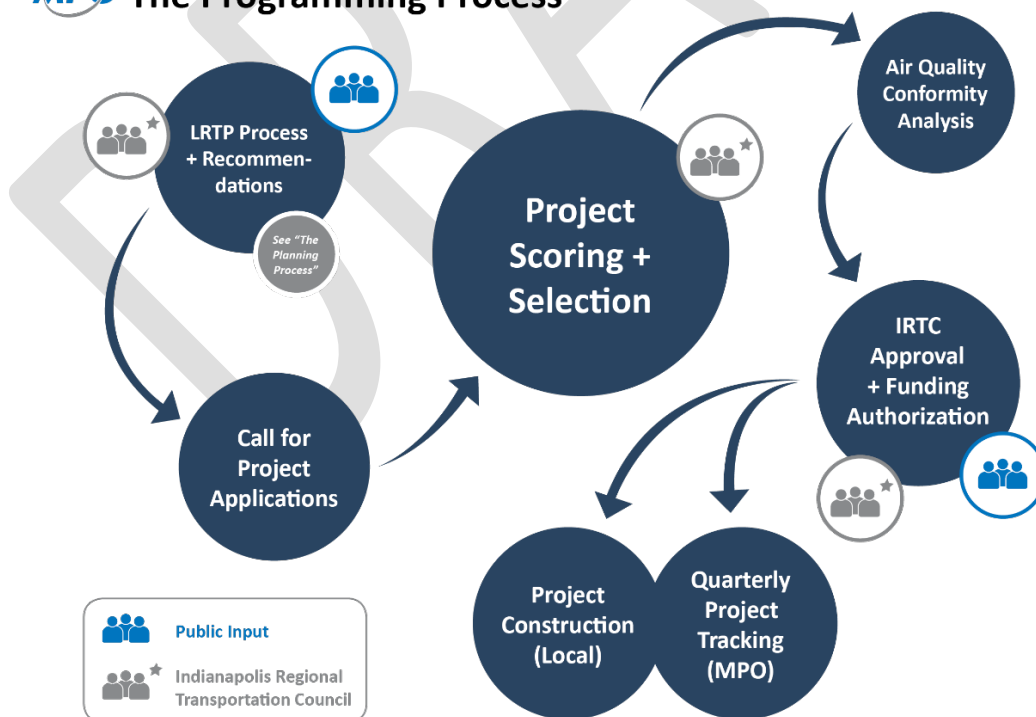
The Programming Process

LRTP Process + Recommendations

See "The Planning Process"

Call for Project Applications

Project Scoring + Selection

Air Quality Conformity Analysis

IRTC Approval + Funding Authorization

Project Construction (Local)

Quarterly Project Tracking (MPO)

Public Input

Indianapolis Regional Transportation Council